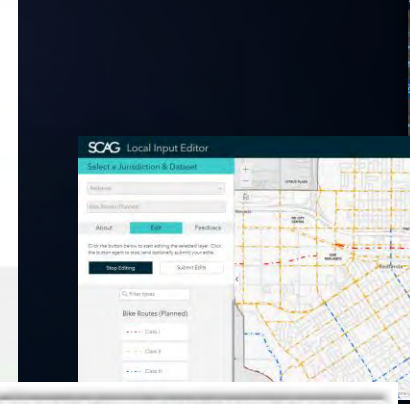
SCAG Local Input Editor

Select a Jurisdiction & Dataset

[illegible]

Bike Routes (Planned)

About

Edit

Feedback

Click the button below to start editing the selected layer. Click the button again to stop (and optionally submit your edits).

Stop Editing

Submit Edits

Filter types

Bike Routes (Planned)

Class I

Class II

Class III

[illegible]